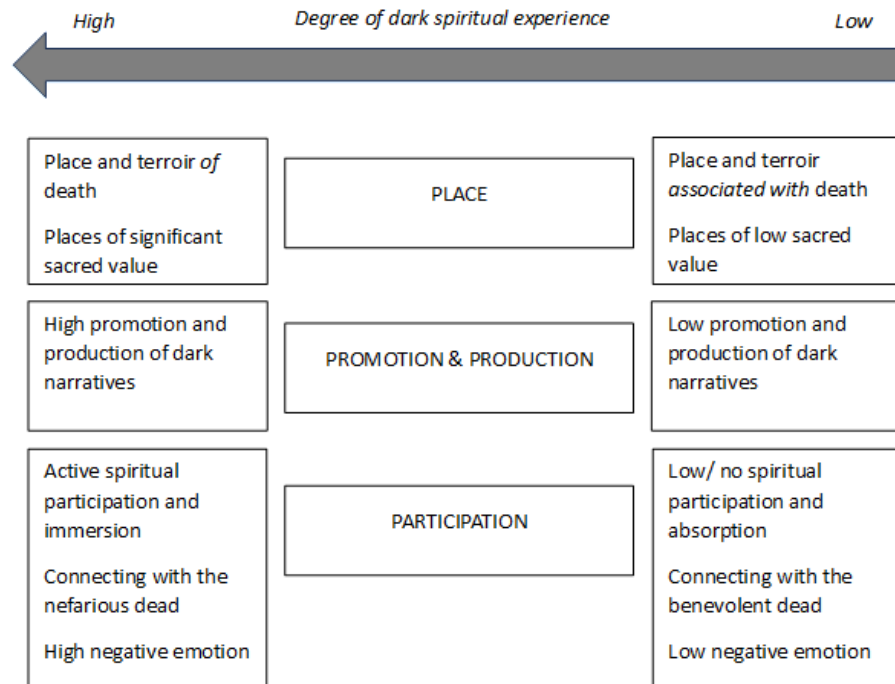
High Degree of dark spiritual experience Low

Place and terroir *of* death

Places of significant sacred value

PLACE

Place and terroir *associated with* death

Places of low sacred value

High promotion and production of dark narratives

PROMOTION & PRODUCTION

Low promotion and production of dark narratives

Active spiritual participation and immersion

Connecting with the nefarious dead

High negative emotion

PARTICIPATION

Low/ no spiritual participation and absorption

Connecting with the benevolent dead

Low negative emotion